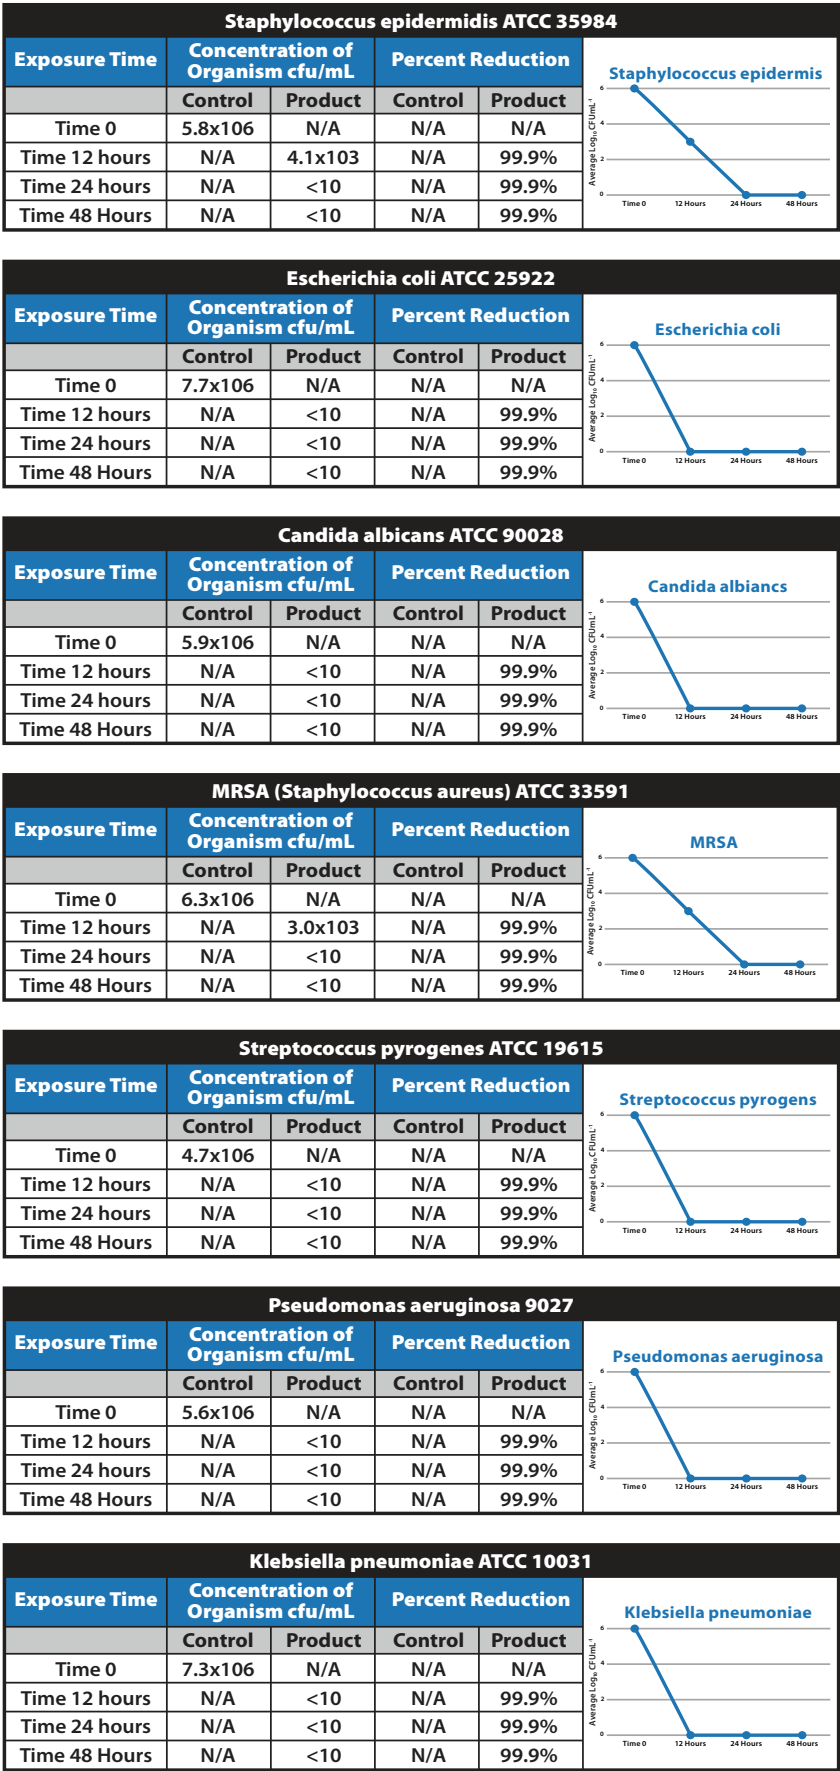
Staphylococcus epidermidis ATCC 35984

| Exposure Time | Concentration of Organism cfu/mL | | Percent Reduction | |
|---|---|---|---|---|
| | Control | Product | Control | Product |
| Time 0 | 5.8x106 | N/A | N/A | N/A |
| Time 12 hours | N/A | 4.1x103 | N/A | 99.9% |
| Time 24 hours | N/A | <10 | N/A | 99.9% |
| Time 48 Hours | N/A | <10 | N/A | 99.9% |

Staphylococcus epidermis
6 4 2 0
Average $Log_{10}$ $CFUmL^{-1}$
Time 0 12 Hours 24 Hours 48 Hours

Escherichia coli ATCC 25922

| Exposure Time | Concentration of Organism cfu/mL | | Percent Reduction | |
|---|---|---|---|---|
| | Control | Product | Control | Product |
| Time 0 | 7.7x106 | N/A | N/A | N/A |
| Time 12 hours | N/A | <10 | N/A | 99.9% |
| Time 24 hours | N/A | <10 | N/A | 99.9% |
| Time 48 Hours | N/A | <10 | N/A | 99.9% |

Escherichia coli
6 4 2 0
Average $Log_{10}$ $CFUmL^{-1}$
Time 0 12 Hours 24 Hours 48 Hours

Candida albicans ATCC 90028

| Exposure Time | Concentration of Organism cfu/mL | | Percent Reduction | |
|---|---|---|---|---|
| | Control | Product | Control | Product |
| Time 0 | 5.9x106 | N/A | N/A | N/A |
| Time 12 hours | N/A | <10 | N/A | 99.9% |
| Time 24 hours | N/A | <10 | N/A | 99.9% |
| Time 48 Hours | N/A | <10 | N/A | 99.9% |

Candida albiancs
6 4 2 0
Average $Log_{10}$ $CFUmL^{-1}$
Time 0 12 Hours 24 Hours 48 Hours

MRSA (Staphylococcus aureus) ATCC 33591

| Exposure Time | Concentration of Organism cfu/mL | | Percent Reduction | |
|---|---|---|---|---|
| | Control | Product | Control | Product |
| Time 0 | 6.3x106 | N/A | N/A | N/A |
| Time 12 hours | N/A | 3.0x103 | N/A | 99.9% |
| Time 24 hours | N/A | <10 | N/A | 99.9% |
| Time 48 Hours | N/A | <10 | N/A | 99.9% |

MRSA
6 4 2 0
Average $Log_{10}$ $CFUmL^{-1}$
Time 0 12 Hours 24 Hours 48 Hours

Streptococcus pyrogenes ATCC 19615

| Exposure Time | Concentration of Organism cfu/mL | | Percent Reduction | |
|---|---|---|---|---|
| | Control | Product | Control | Product |
| Time 0 | 4.7x106 | N/A | N/A | N/A |
| Time 12 hours | N/A | <10 | N/A | 99.9% |
| Time 24 hours | N/A | <10 | N/A | 99.9% |
| Time 48 Hours | N/A | <10 | N/A | 99.9% |

Streptococcus pyrogens
6 4 2 0
Average $Log_{10}$ $CFUmL^{-1}$
Time 0 12 Hours 24 Hours 48 Hours

Pseudomonas aeruginosa 9027

| Exposure Time | Concentration of Organism cfu/mL | | Percent Reduction | |
|---|---|---|---|---|
| | Control | Product | Control | Product |
| Time 0 | 5.6x106 | N/A | N/A | N/A |
| Time 12 hours | N/A | <10 | N/A | 99.9% |
| Time 24 hours | N/A | <10 | N/A | 99.9% |
| Time 48 Hours | N/A | <10 | N/A | 99.9% |

Pseudomonas aeruginosa
6 4 2 0
Average $Log_{10}$ $CFUmL^{-1}$
Time 0 12 Hours 24 Hours 48 Hours

Klebsiella pneumoniae ATCC 10031

| Exposure Time | Concentration of Organism cfu/mL | | Percent Reduction | |
|---|---|---|---|---|
| | Control | Product | Control | Product |
| Time 0 | 7.3x106 | N/A | N/A | N/A |
| Time 12 hours | N/A | <10 | N/A | 99.9% |
| Time 24 hours | N/A | <10 | N/A | 99.9% |
| Time 48 Hours | N/A | <10 | N/A | 99.9% |

Klebsiella pneumoniae
6 4 2 0
Average $Log_{10}$ $CFUmL^{-1}$
Time 0 12 Hours 24 Hours 48 Hours